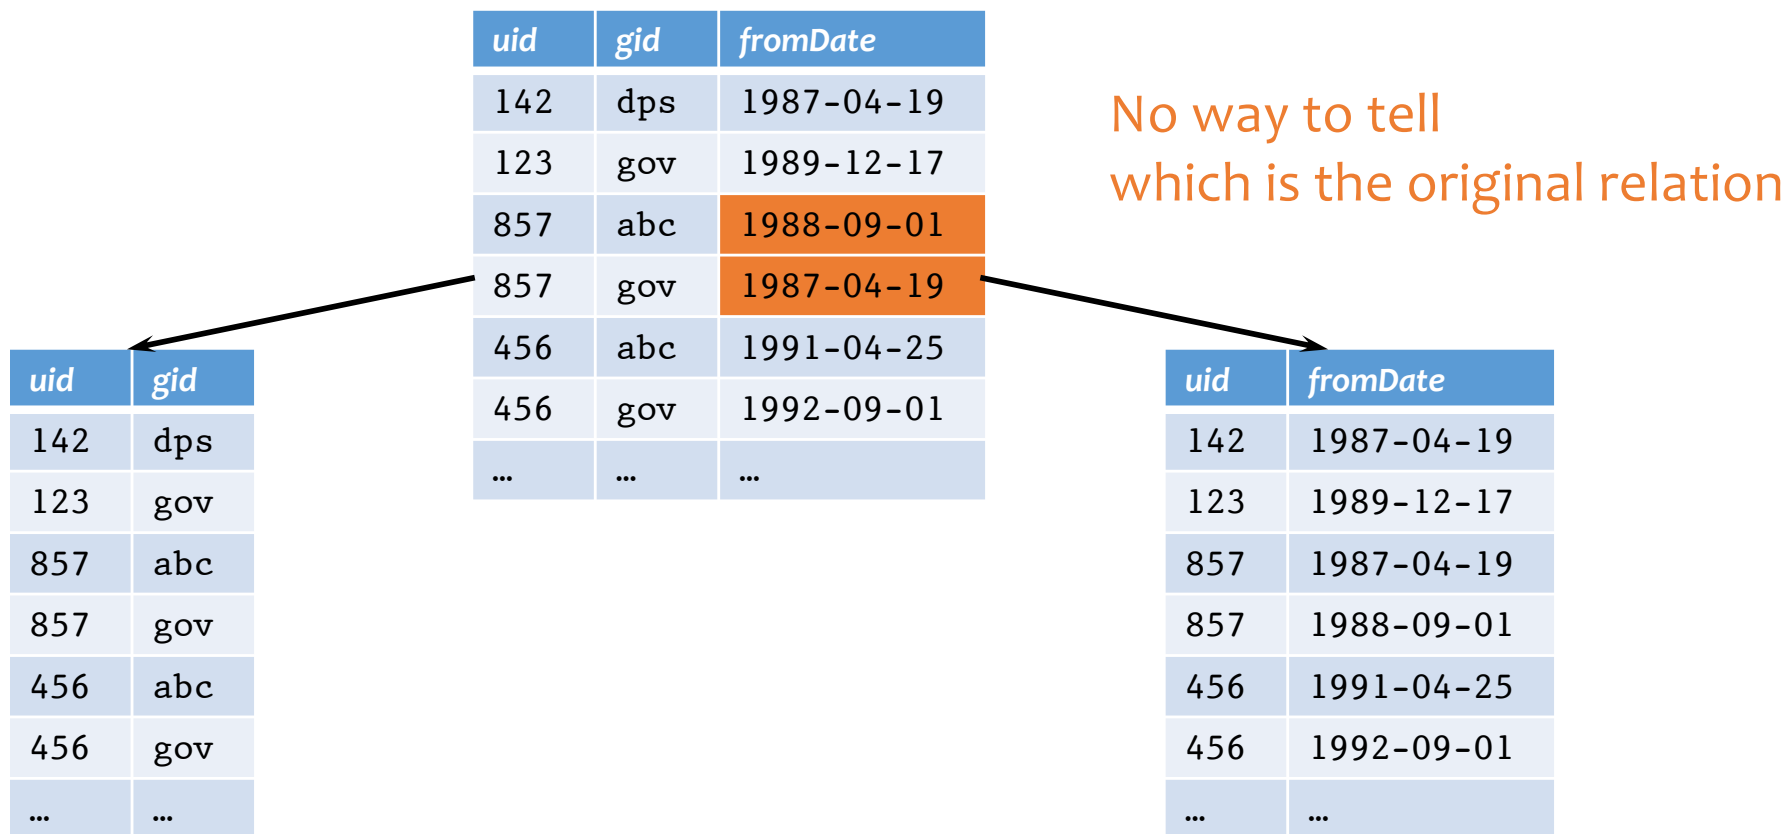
| uid | gid | fromDate |
|---|---|---|
| 142 | dps | 1987-04-19 |
| 123 | gov | 1989-12-17 |
| 857 | abc | 1988-09-01 |
| 857 | gov | 1987-04-19 |
| 456 | abc | 1991-04-25 |
| 456 | gov | 1992-09-01 |
| … | … | … |

No way to tell which is the original relation

| uid | gid |
|---|---|
| 142 | dps |
| 123 | gov |
| 857 | abc |
| 857 | gov |
| 456 | abc |
| 456 | gov |
| … | … |

| uid | fromDate |
|---|---|
| 142 | 1987-04-19 |
| 123 | 1989-12-17 |
| 857 | 1987-04-19 |
| 857 | 1988-09-01 |
| 456 | 1991-04-25 |
| 456 | 1992-09-01 |
| … | … |